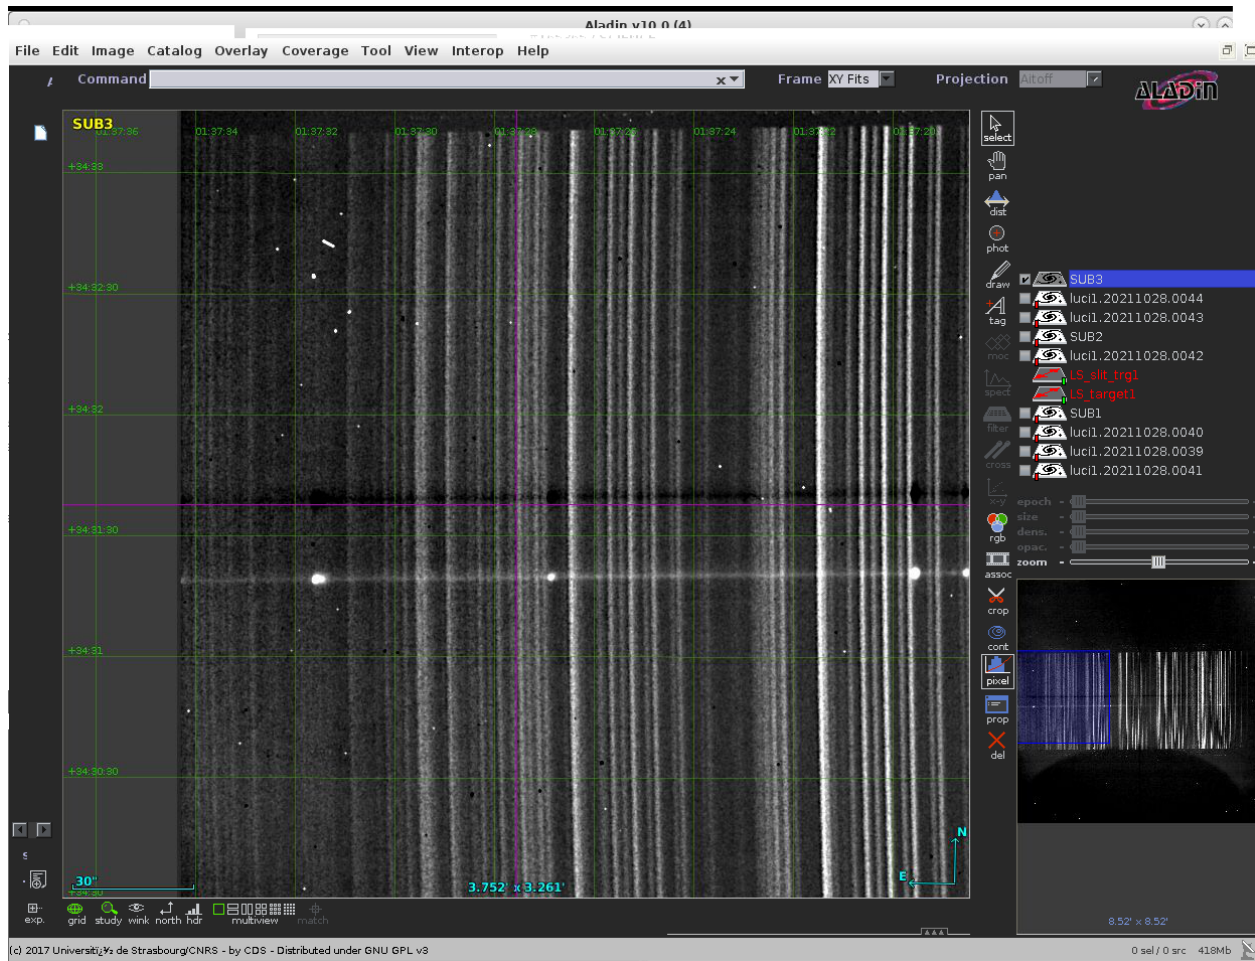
Aladin v10.0 (4)

File Edit Image Catalog Overlay Coverage Tool View Interop Help

Command

Frame XY Fits

Projection Aitoff

ALADIN

SUB3

01:37:36 01:37:34 01:37:32 01:37:30 01:37:28 01:37:26 01:37:24 01:37:22 01:37:20

+34:33

+34:32:30

+34:32

+34:31:30

+34:31

+34:30:30

30"

3.752' x 3.261'

N

E

select
pan
dist
phot
draw
tag
moc
spect
filter
cross
x-y
rgb
assoc
crop
cont
pixel
prop
del

SUB3
luci1.20211028.0044
luci1.20211028.0043
SUB2
luci1.20211028.0042
LS_slit_trg1
LS_target1
SUB1
luci1.20211028.0040
luci1.20211028.0039
luci1.20211028.0041

epoch
size
dens.
opac.
zoom

8.52' x 8.52'

exp. grid study wink north hdr multiview match

(c) 2017 Universitï¿½ de Strasbourg/CNRS - by CDS - Distributed under GNU GPL v3

0 sel / 0 src 418Mb